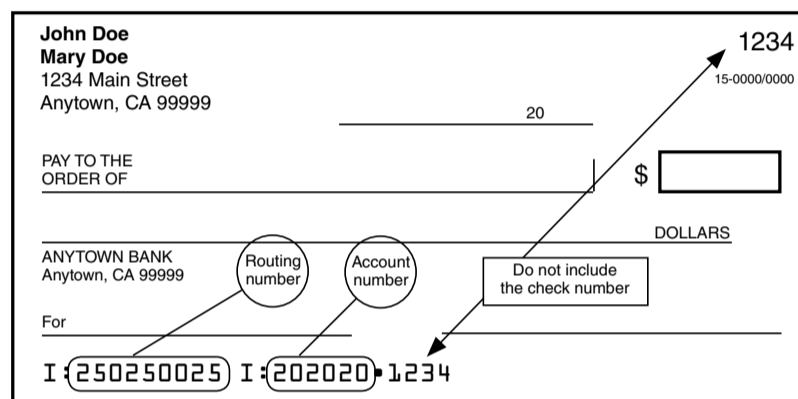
John Doe
Mary Doe
1234 Main Street
Anytown, CA 99999

1234
15-0000/0000

20

PAY TO THE
ORDER OF

$

DOLLARS

ANYTOWN BANK
Anytown, CA 99999

Routing number

Account number

Do not include the check number

For

I:250250025 I:202020•1234